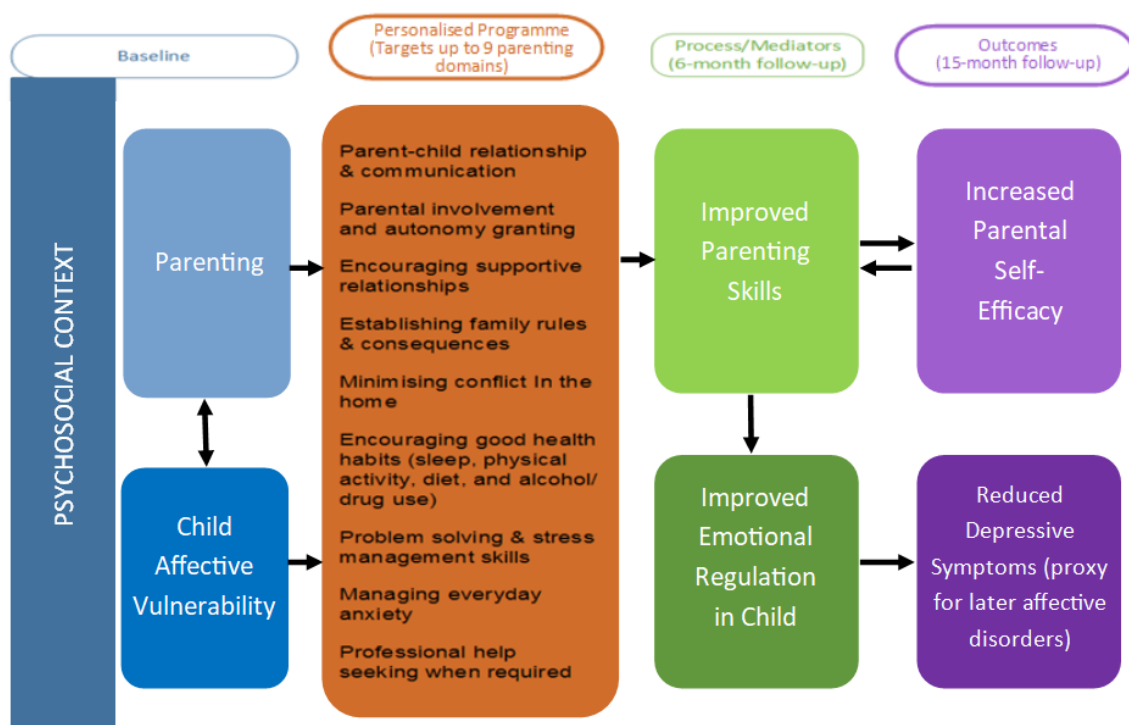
Baseline

Personalised Programme (Targets up to 9 parenting domains)

Process/Mediators (6-month follow-up)

Outcomes (15-month follow-up)

PSYCHOSOCIAL CONTEXT

Parenting

Child Affective Vulnerability

Parent-child relationship & communication

Parental involvement and autonomy granting

Encouraging supportive relationships

Establishing family rules & consequences

Minimising conflict in the home

Encouraging good health habits (sleep, physical activity, diet, and alcohol/ drug use)

Problem solving & stress management skills

Managing everyday anxiety

Professional help seeking when required

Improved Parenting Skills

Improved Emotional Regulation in Child

Increased Parental Self-Efficacy

Reduced Depressive Symptoms (proxy for later affective disorders)